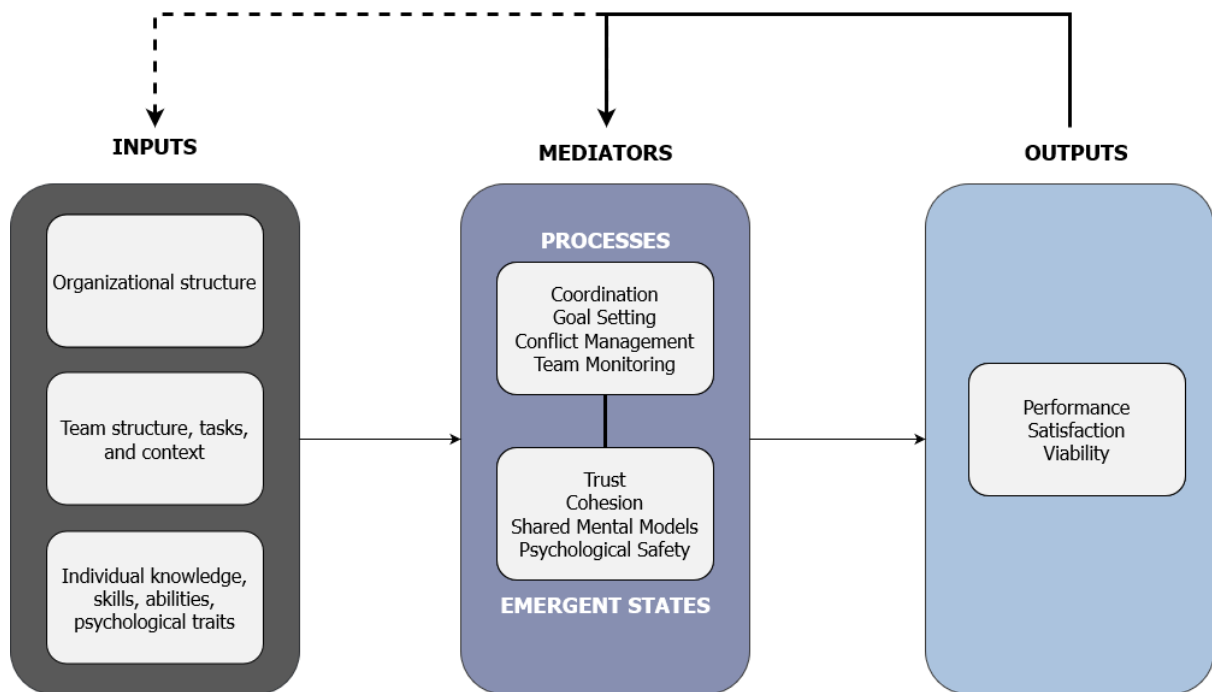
INPUTS

Organizational structure

Team structure, tasks, and context

Individual knowledge, skills, abilities, psychological traits

MEDIATORS

PROCESSES

Coordination
Goal Setting
Conflict Management
Team Monitoring

Trust
Cohesion
Shared Mental Models
Psychological Safety

EMERGENT STATES

OUTPUTS

Performance
Satisfaction
Viability